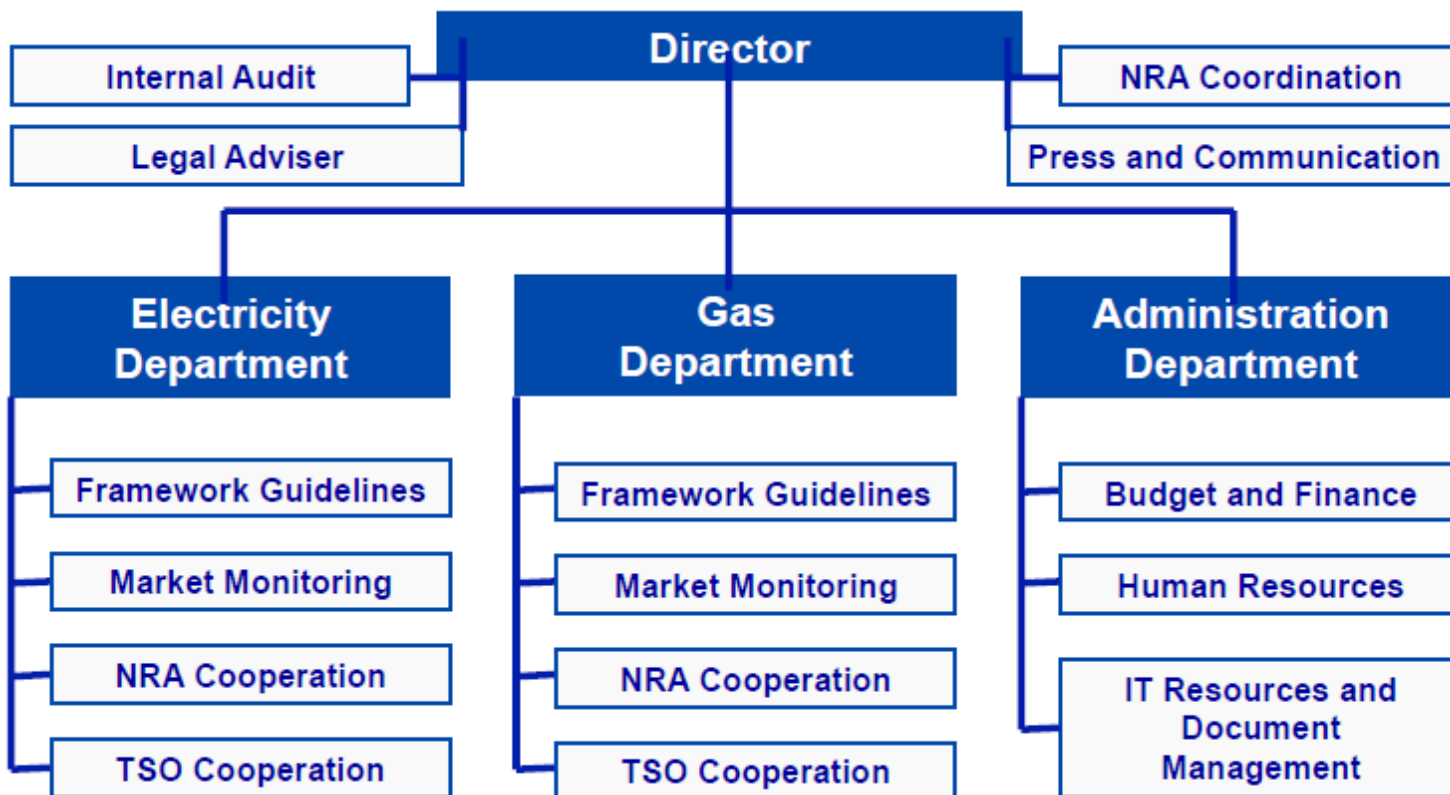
Director

Internal Audit

Legal Adviser

NRA Coordination

Press and Communication

Electricity Department

Framework Guidelines

Market Monitoring

NRA Cooperation

TSO Cooperation

Gas Department

Framework Guidelines

Market Monitoring

NRA Cooperation

TSO Cooperation

Administration Department

Budget and Finance

Human Resources

IT Resources and Document Management